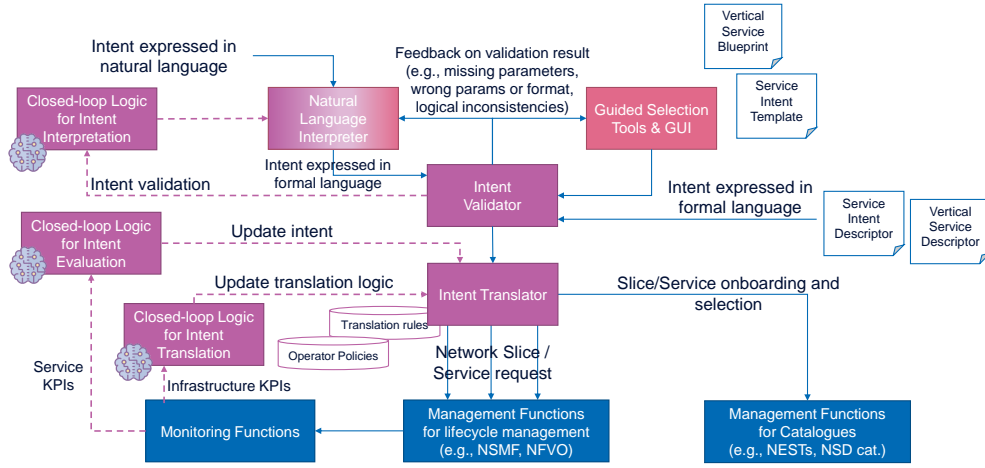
Vertical Service Blueprint

Service Intent Template

Intent expressed in natural language

Feedback on validation result (e.g., missing parameters, wrong params or format, logical inconsistencies)

Closed-loop Logic for Intent Interpretation

Natural Language Interpreter

Guided Selection Tools & GUI

Intent expressed in formal language

Intent validation

Intent Validator

Intent expressed in formal language

Service Intent Descriptor

Vertical Service Descriptor

Closed-loop Logic for Intent Evaluation

Update intent

Update translation logic

Intent Translator

Slice/Service onboarding and selection

Closed-loop Logic for Intent Translation

Translation rules

Operator Policies

Service KPIs

Infrastructure KPIs

Network Slice / Service request

Monitoring Functions

Management Functions for lifecycle management (e.g., NSMF, NFVO)

Management Functions for Catalogues (e.g., NESTs, NSD cat.)